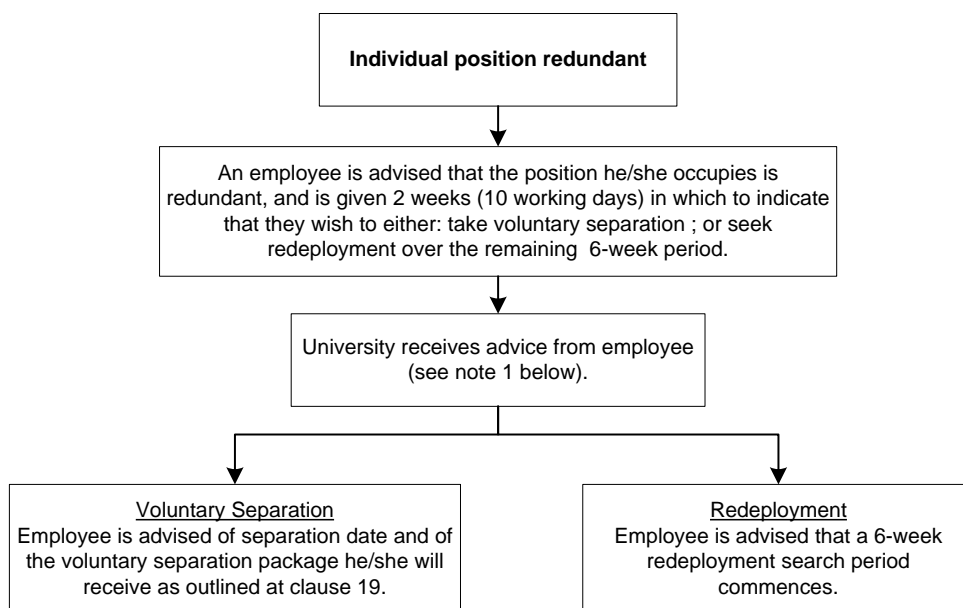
Individual position redundant

An employee is advised that the position he/she occupies is redundant, and is given 2 weeks (10 working days) in which to indicate that they wish to either: take voluntary separation ; or seek redeployment over the remaining 6-week period.

University receives advice from employee (see note 1 below).

Voluntary Separation
Employee is advised of separation date and of the voluntary separation package he/she will receive as outlined at clause 19.

Redeployment
Employee is advised that a 6-week redeployment search period commences.